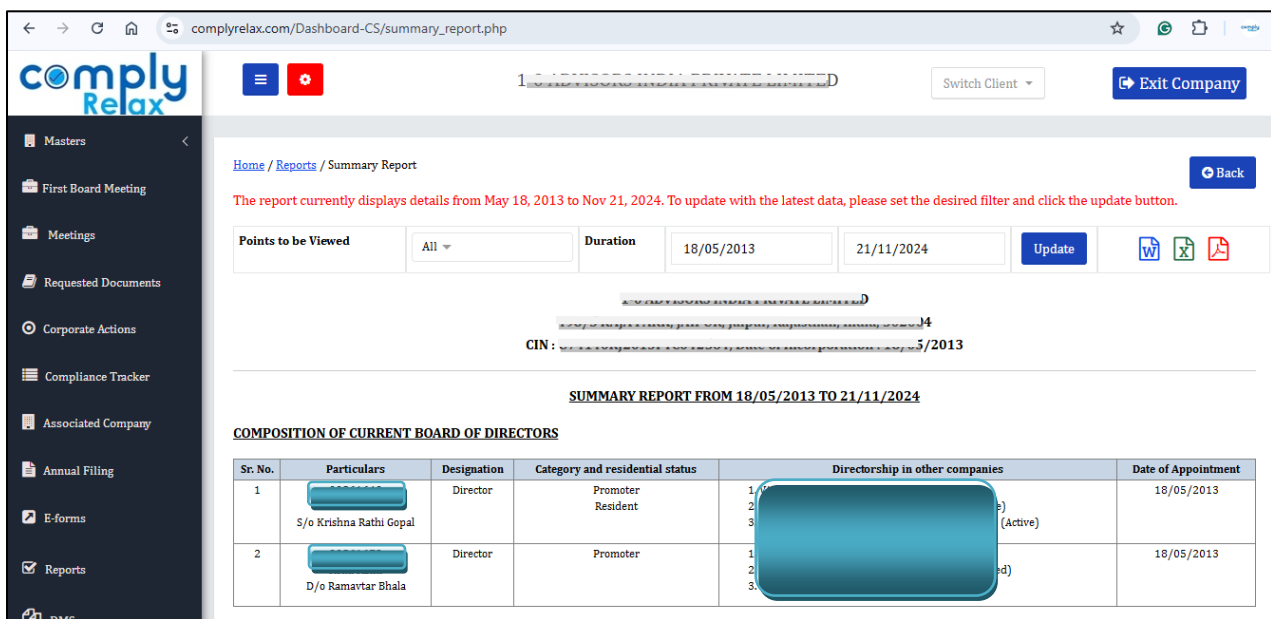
complyrelax.com/Dashboard-CS/summary_report.php

comply Relax

1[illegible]D

Switch Client

Exit Company

Masters

First Board Meeting

Meetings

Requested Documents

Corporate Actions

Compliance Tracker

Associated Company

Annual Filing

E-forms

Reports

DMS

Home / Reports / Summary Report

Back

The report currently displays details from May 18, 2013 to Nov 21, 2024. To update with the latest data, please set the desired filter and click the update button.

| Points to be Viewed | All | Duration | 18/05/2013 | 21/11/2024 | Update | |
|---|---|---|---|---|---|---|

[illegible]D
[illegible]4
CIN : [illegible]5/2013

SUMMARY REPORT FROM 18/05/2013 TO 21/11/2024

COMPOSITION OF CURRENT BOARD OF DIRECTORS

| Sr. No. | Particulars | Designation | Category and residential status | Directorship in other companies | Date of Appointment |
|---|---|---|---|---|---|
| 1 | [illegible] S/o Krishna Rathi Gopal | Director | Promoter Resident | 1. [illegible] 2. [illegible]e) 3. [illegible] (Active) | 18/05/2013 |
| 2 | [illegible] D/o Ramavtar Bhala | Director | Promoter | 1. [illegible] 2. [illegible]ed) 3. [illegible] | 18/05/2013 |